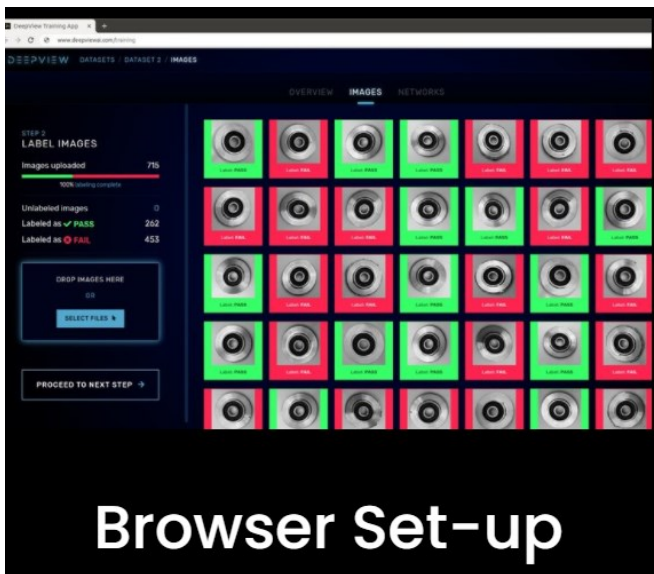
DeepView Training App ×
www.deepviewai.com/training

DEEPVIEW DATASETS / DATASET 2 / IMAGES

OVERVIEW IMAGES NETWORKS

STEP 2
LABEL IMAGES

Images uploaded 715
100% labeling complete

Unlabeled images 0
Labeled as ✓ PASS 262
Labeled as ⊗ FAIL 453

DROP IMAGES HERE
OR
SELECT FILES

PROCEED TO NEXT STEP →

Label: PASS
Label: PASS
Label: PASS
Label: PASS
Label: FAIL
Label: FAIL
Label: FAIL
Label: FAIL
Label: FAIL
Label: FAIL
Label: PASS
Label: PASS
Label: FAIL
Label: PASS
Label: PASS
Label: FAIL
Label: FAIL
Label: FAIL
Label: FAIL
Label: FAIL
Label: PASS
Label: FAIL
Label: PASS
Label: PASS
Label: PASS
Label: FAIL
Label: FAIL
Label: PASS
Label: FAIL

Browser Set-up